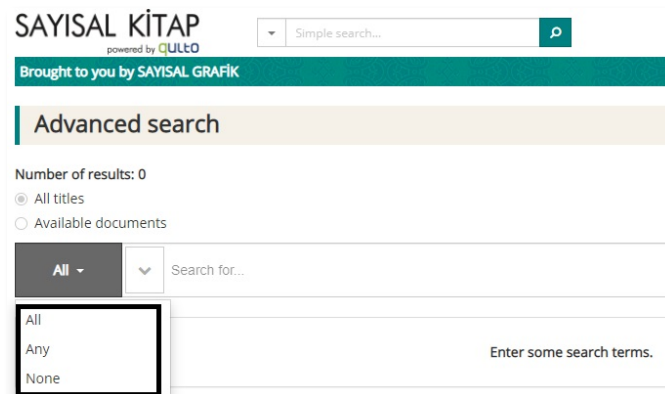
SAYISAL KİTAP
powered by QULTO

Simple search...

Brought to you by SAYISAL GRAFİK

Advanced search

Number of results: 0

All titles

Available documents

All

Search for...

All
Any
None

Enter some search terms.